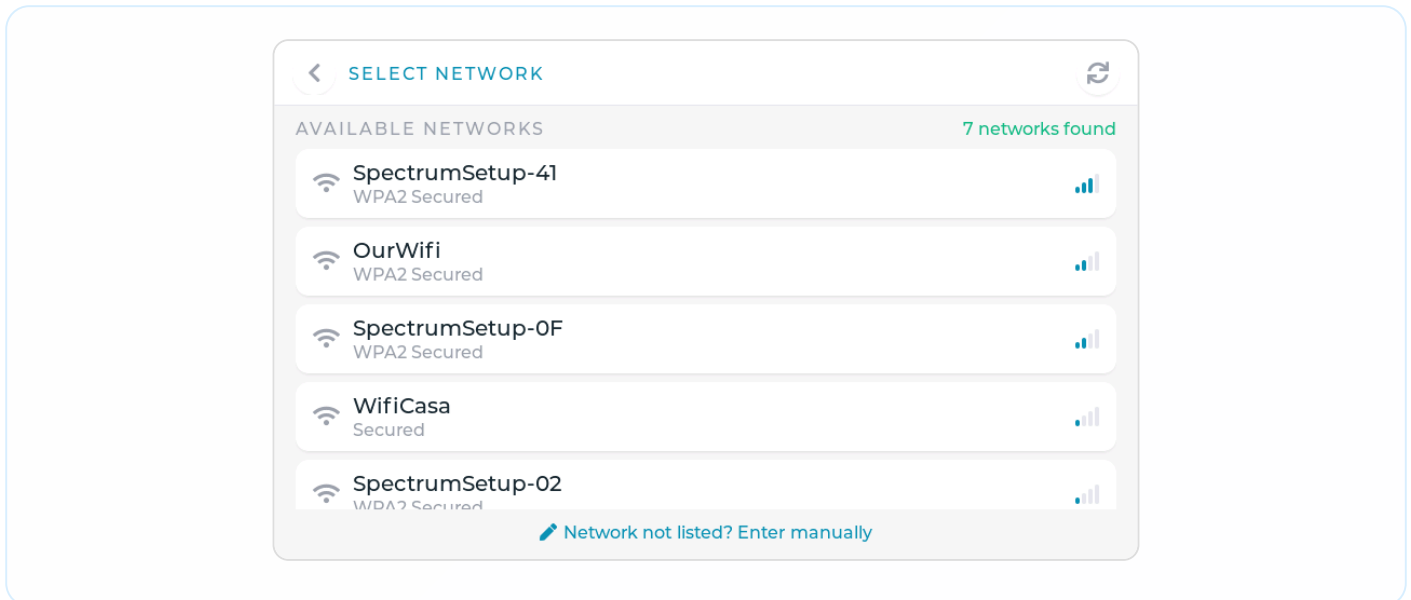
SELECT NETWORK

AVAILABLE NETWORKS
7 networks found

SpectrumSetup-41
WPA2 Secured

OurWifi
WPA2 Secured

SpectrumSetup-0F
WPA2 Secured

WifiCasa
Secured

SpectrumSetup-02
WPA2 Secured

Network not listed? Enter manually